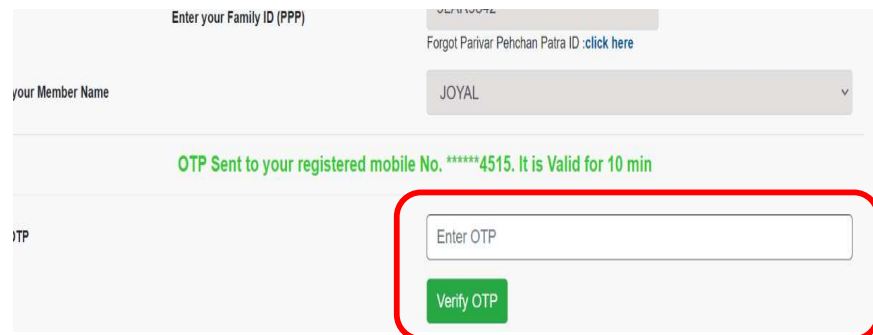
Enter your Family ID (PPP)

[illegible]

Forgot Parivar Pehchan Patra ID :click here

your Member Name

JOYAL

OTP Sent to your registered mobile No. ******4515. It is Valid for 10 min

OTP

Enter OTP

Verify OTP